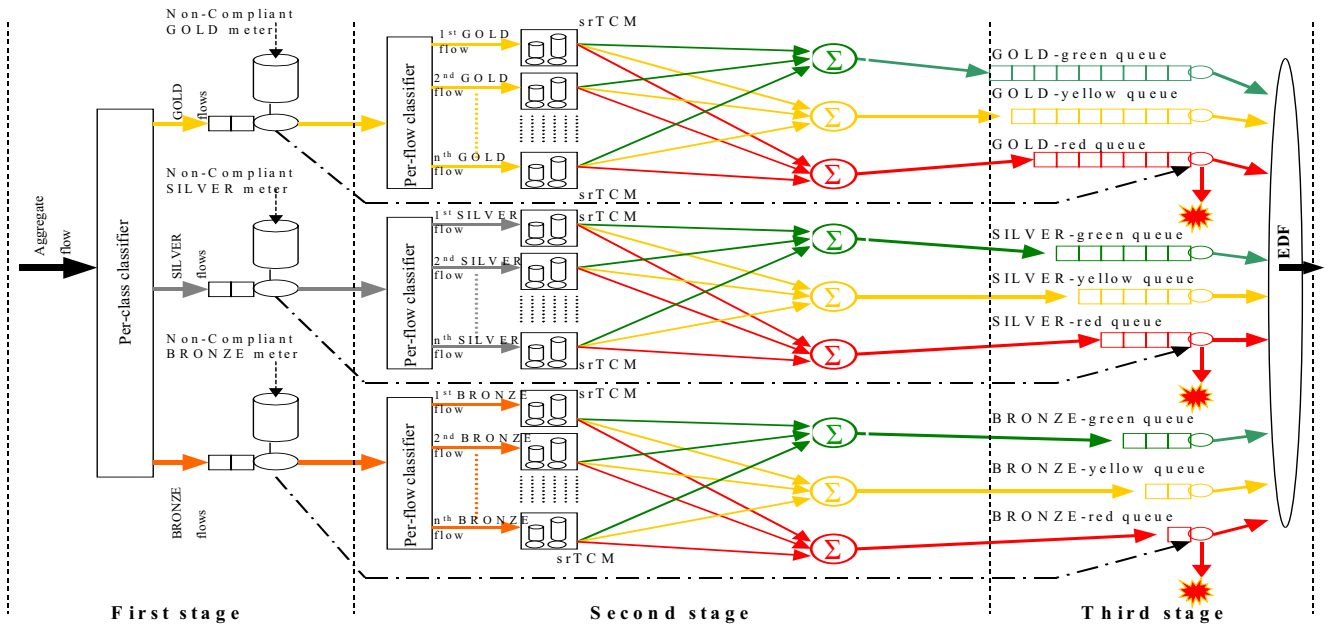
Non-Compliant GOLD meter

GOLD flows

Aggregate flow

Per-class classifier

Non-Compliant SILVER meter

SILVER flows

Non-Compliant BRONZE meter

BRONZE flows

Per-flow classifier

$1^{st}$ GOLD flow

$2^{nd}$ GOLD flow

$n^{th}$ GOLD flow

srTCM

srTCM

Per-flow classifier

$1^{st}$ SILVER flow

$2^{nd}$ SILVER flow

$n^{th}$ SILVER flow

srTCM

srTCM

Per-flow classifier

$1^{st}$ BRONZE flow

$2^{nd}$ BRONZE flow

$n^{th}$ BRONZE flow

srTCM

srTCM

$\Sigma$

$\Sigma$

$\Sigma$

$\Sigma$

$\Sigma$

$\Sigma$

$\Sigma$

$\Sigma$

$\Sigma$

GOLD-green queue

GOLD-yellow queue

GOLD-red queue

SILVER-green queue

SILVER-yellow queue

SILVER-red queue

BRONZE-green queue

BRONZE-yellow queue

BRONZE-red queue

EDF

First stage

Second stage

Third stage